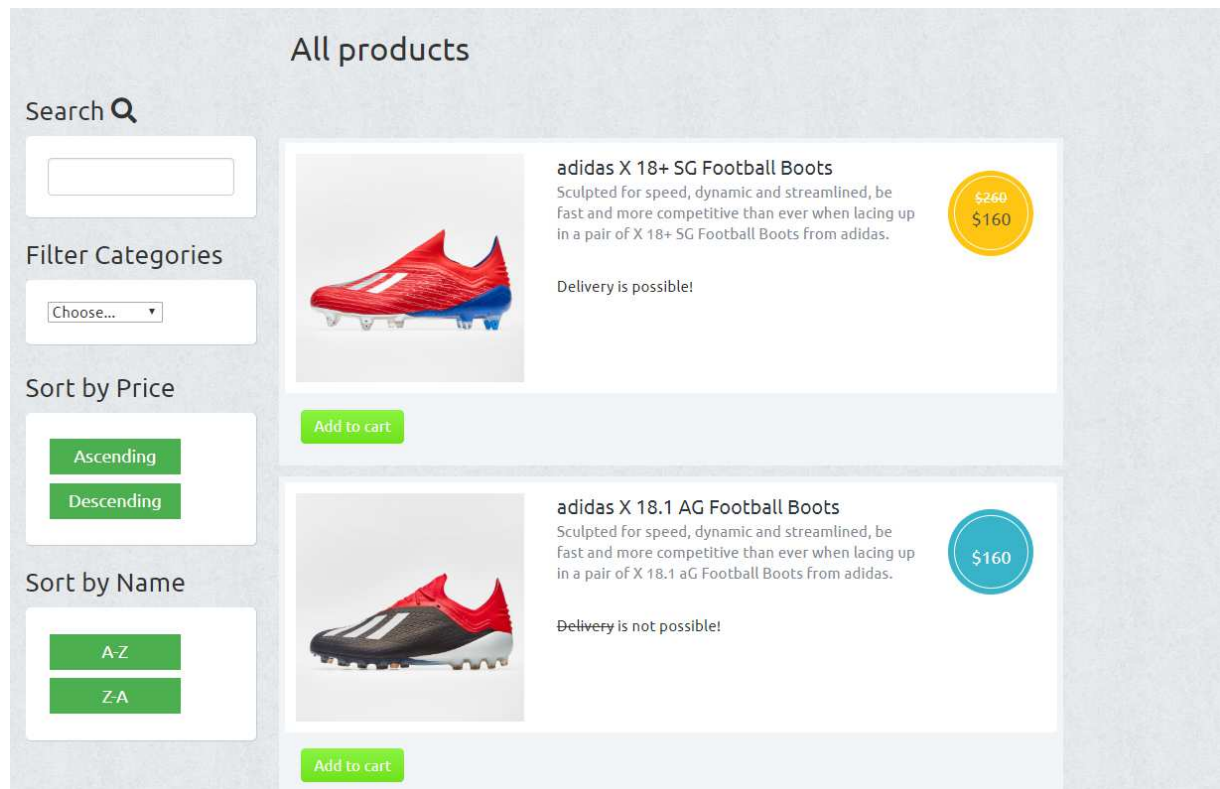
All products

Search

Filter Categories

Choose...

Sort by Price

Ascending

Descending

Sort by Name

A-Z

Z-A

adidas X 18+ SG Football Boots

Sculpted for speed, dynamic and streamlined, be fast and more competitive than ever when lacing up in a pair of X 18+ SG Football Boots from adidas.

Delivery is possible!

~~$260~~
$160

Add to cart

adidas X 18.1 AG Football Boots

Sculpted for speed, dynamic and streamlined, be fast and more competitive than ever when lacing up in a pair of X 18.1 aG Football Boots from adidas.

~~Delivery~~ is not possible!

$160

Add to cart